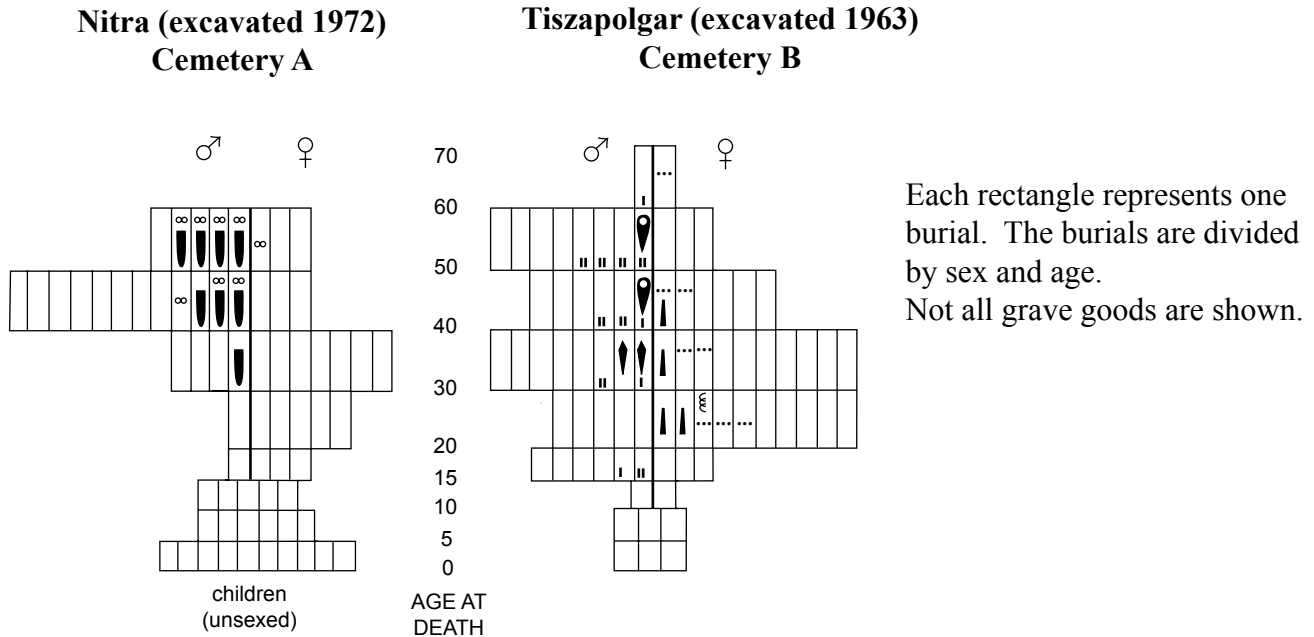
Nitra (excavated 1972)
Cemetery A

Tiszapolgar (excavated 1963)
Cemetery B

♂ ♀

70
60
50
40
30
20
15
10
5
0
AGE AT DEATH

♂ ♀

children (unsexed)

Each rectangle represents one burial. The burials are divided by sex and age.
Not all grave goods are shown.